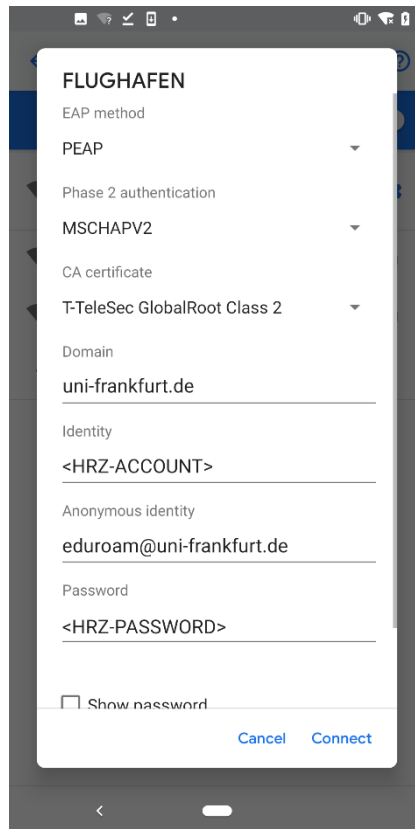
FLUGHAFEN

EAP method

PEAP

Phase 2 authentication

MSCHAPV2

CA certificate

T-TeleSec GlobalRoot Class 2

Domain

uni-frankfurt.de

Identity

<HRZ-ACCOUNT>

Anonymous identity

eduroam@uni-frankfurt.de

Password

<HRZ-PASSWORD>

Show password

Cancel Connect